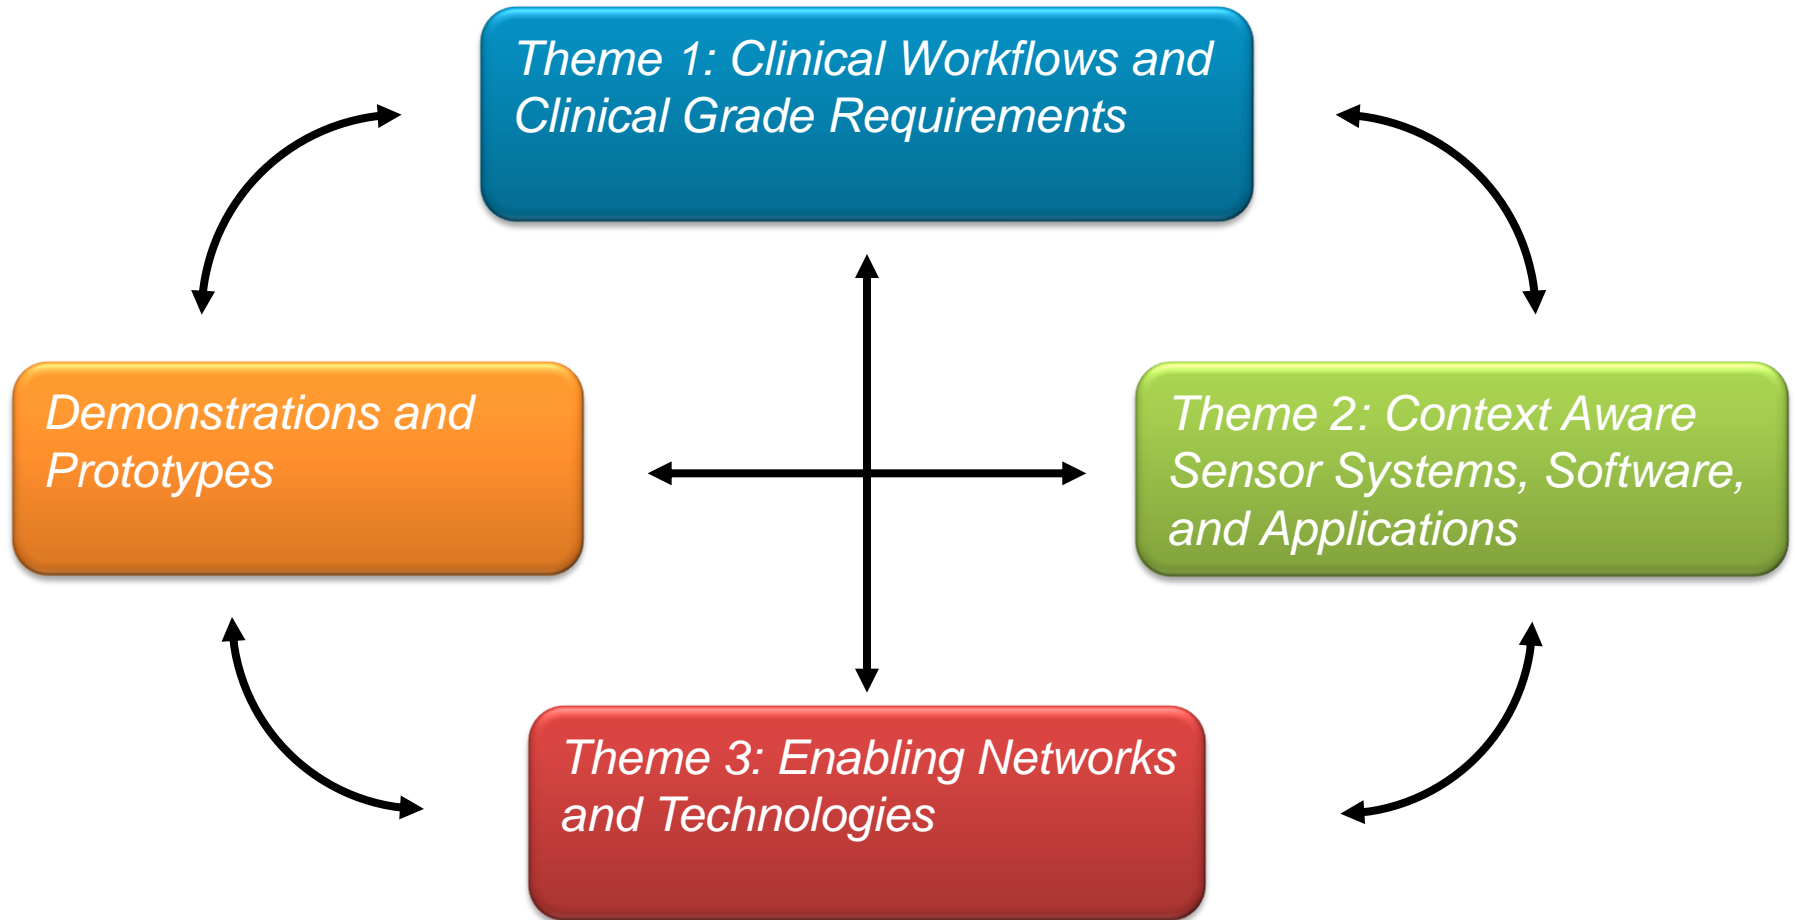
Theme 1: Clinical Workflows and Clinical Grade Requirements

Demonstrations and Prototypes

Theme 2: Context Aware Sensor Systems, Software, and Applications

Theme 3: Enabling Networks and Technologies